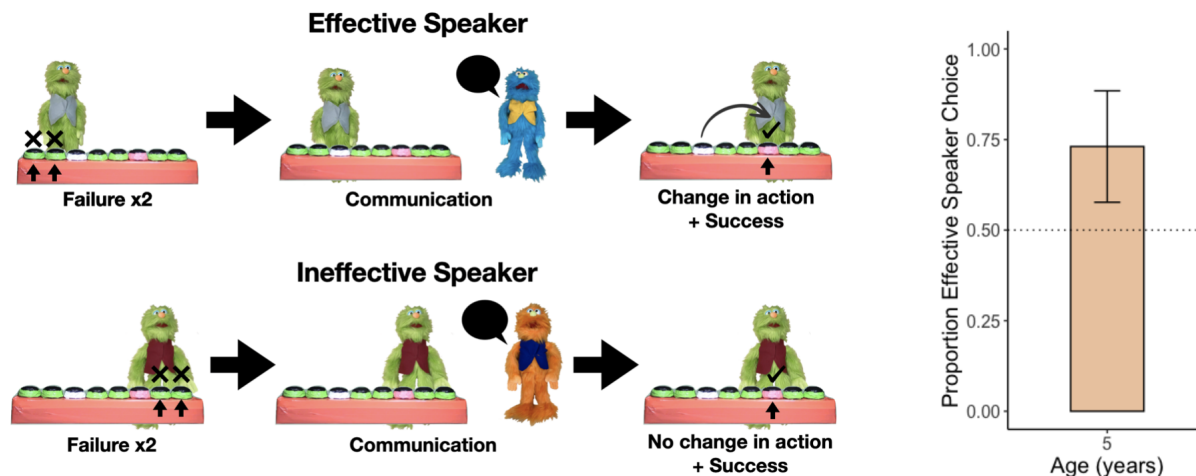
Effective Speaker

Failure x2

Communication

Change in action + Success

Ineffective Speaker

Failure x2

Communication

No change in action + Success

Proportion Effective Speaker Choice

1.00

0.75

0.50

0.25

0.00

5

Age (years)